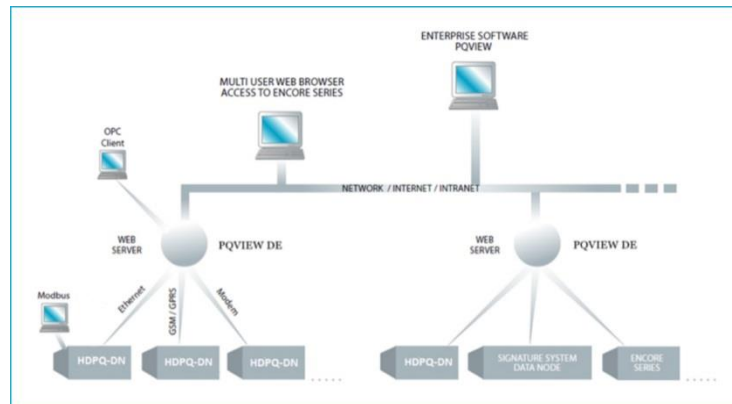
ENTERPRISE SOFTWARE
PQVIEW

MULTI USER WEB BROWSER
ACCESS TO ENCORE SERIES

OPC
Client

NETWORK / INTERNET / INTRANET

WEB
SERVER

PQVIEW DE

WEB
SERVER

PQVIEW DE

Modbus

Ethernet

GSM / GPRS

Modem

HDPQ-DN

HDPQ-DN

HDPQ-DN

HDPQ-DN

SIGNATURE SYSTEM
DATA NODE

ENCORE
SERIES